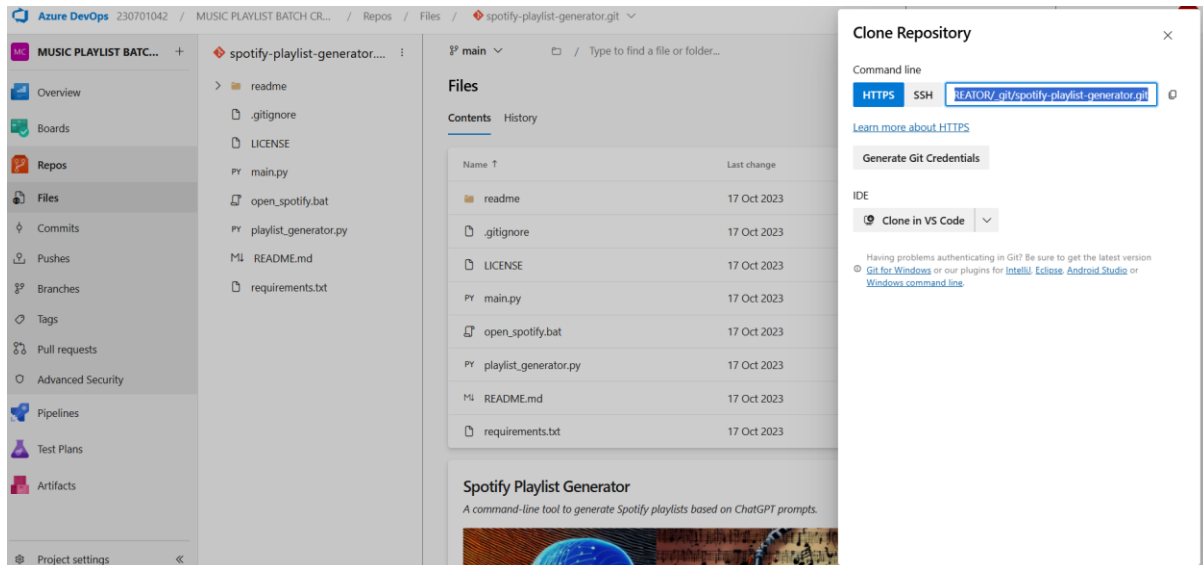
Azure DevOps 230701042 / MUSIC PLAYLIST BATCH CR... / Repos / Files / spotify-playlist-generator.git

MC MUSIC PLAYLIST BATC... +

Overview
Boards
Repos
Files
Commits
Pushes
Branches
Tags
Pull requests
Advanced Security
Pipelines
Test Plans
Artifacts

Project settings «

spotify-playlist-generator....

readme
.gitignore
LICENSE
PY main.py
open_spotify.bat
PY playlist_generator.py
M↓ README.md
requirements.txt

main / Type to find a file or folder...

Files

Contents History

| Name ↑ | Last change |
|---|---|
| readme | 17 Oct 2023 |
| .gitignore | 17 Oct 2023 |
| LICENSE | 17 Oct 2023 |
| PY main.py | 17 Oct 2023 |
| open_spotify.bat | 17 Oct 2023 |
| PY playlist_generator.py | 17 Oct 2023 |
| M↓ README.md | 17 Oct 2023 |
| requirements.txt | 17 Oct 2023 |

Spotify Playlist Generator

A command-line tool to generate Spotify playlists based on ChatGPT prompts.

Clone Repository ×

Command line

HTTPS SSH REATOR/_git/spotify-playlist-generator.git

Learn more about HTTPS

Generate Git Credentials

IDE

Clone in VS Code

Having problems authenticating in Git? Be sure to get the latest version Git for Windows or our plugins for IntelliJ, Eclipse, Android Studio or Windows command line.